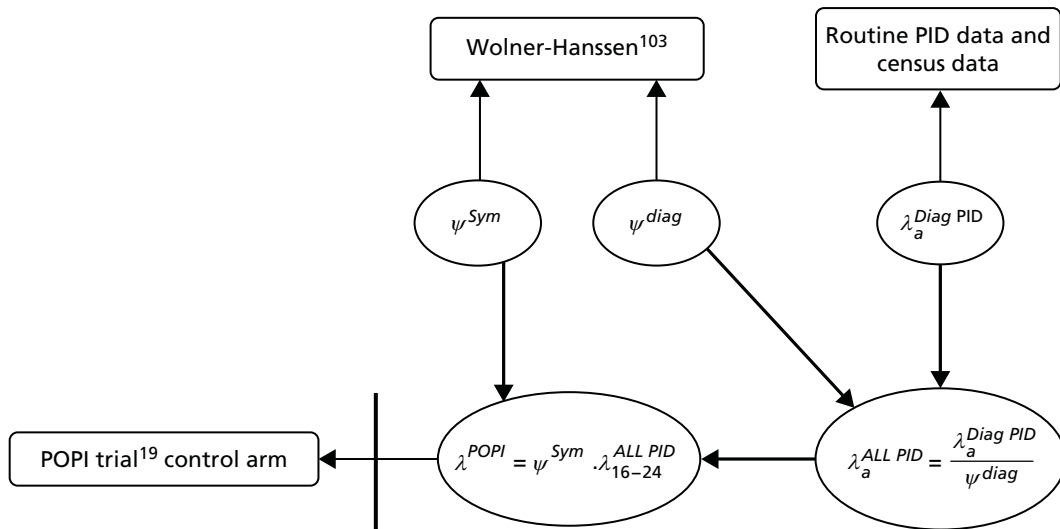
Wolner-Hanssen$^{103}$

Routine PID data and census data

$\psi^{Sym}$

$\psi^{diag}$

$\lambda_a^{Diag}$ PID

POPI trial$^{19}$ control arm

$\lambda^{POPI} = \psi^{Sym} . \lambda_{16-24}^{ALL\ PID}$

$\lambda_a^{ALL\ PID} = \frac{\lambda_a^{Diag\ PID}}{\psi^{diag}}$